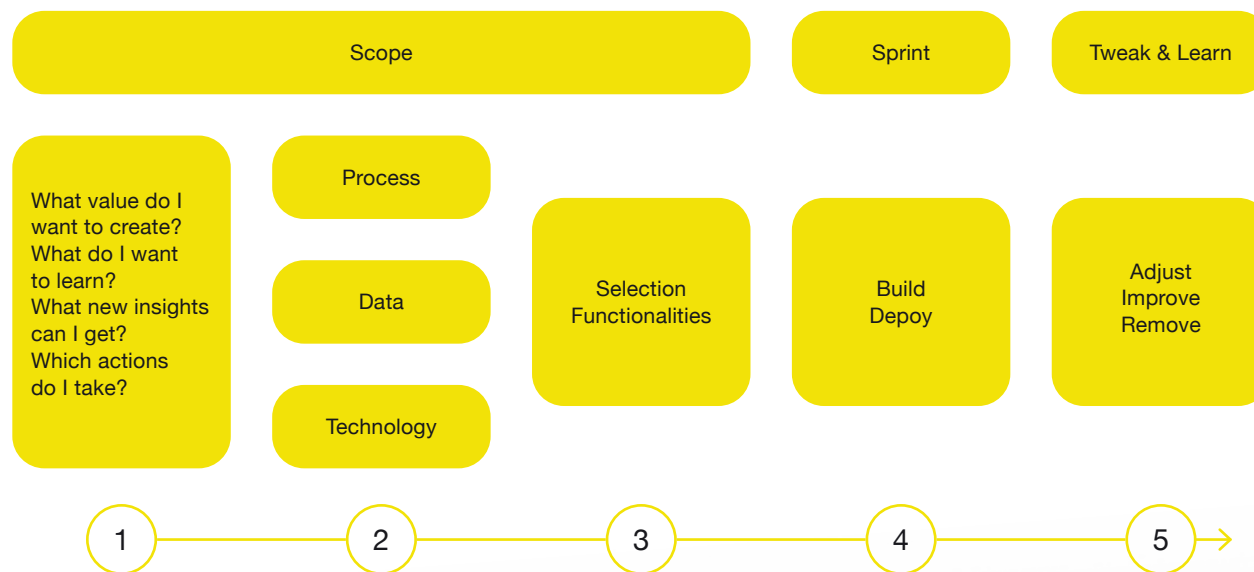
Scope

Sprint

Tweak & Learn

What value do I want to create?
What do I want to learn?
What new insights can I get?
Which actions do I take?

Process

Data

Technology

Selection
Functionalities

Build
Depoy

Adjust
Improve
Remove

1

2

3

4

5